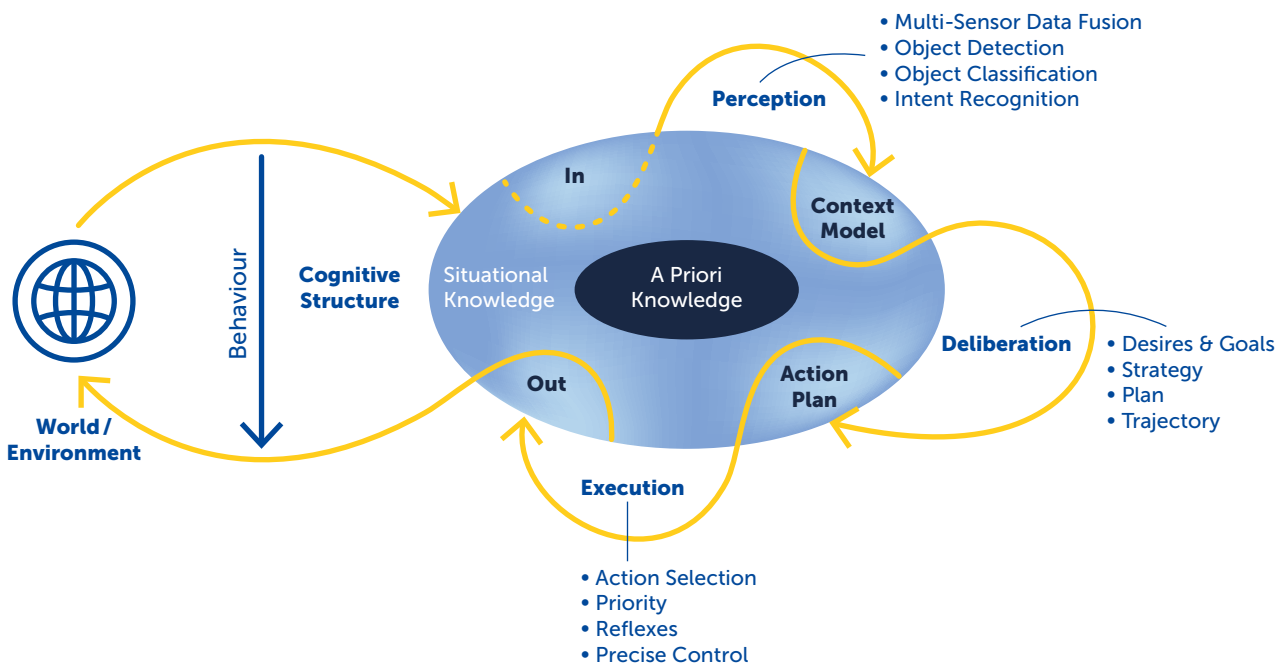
• Multi-Sensor Data Fusion
• Object Detection
• Object Classification
• Intent Recognition

Perception

In

Context Model

Behaviour

Cognitive Structure

Situational Knowledge

A Priori Knowledge

World / Environment

Deliberation

• Desires & Goals
• Strategy
• Plan
• Trajectory

Out

Action Plan

Execution

• Action Selection
• Priority
• Reflexes
• Precise Control